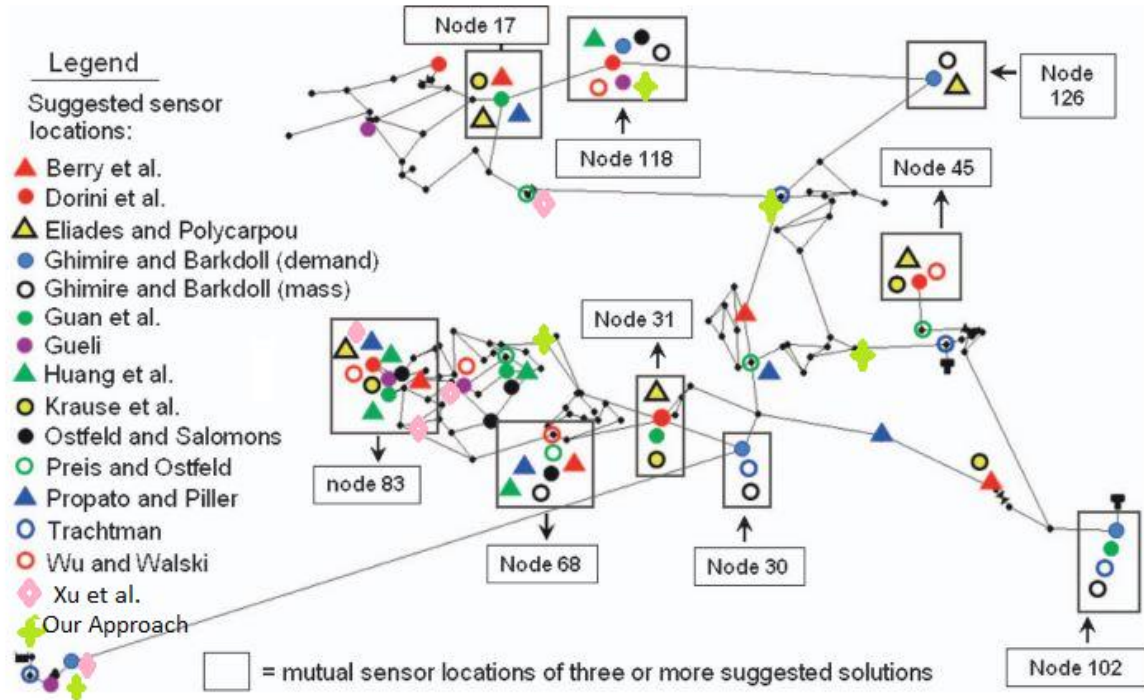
Legend

Suggested sensor locations:

Berry et al.
Dorini et al.
Eliades and Polycarpou
Ghimire and Barkdoll (demand)
Ghimire and Barkdoll (mass)
Guan et al.
Gueli
Huang et al.
Krause et al.
Ostfeld and Salomons
Preis and Ostfeld
Propato and Piller
Trachtman
Wu and Walski
Xu et al.
Our Approach

Node 17
Node 118
Node 126
Node 45
Node 31
node 83
Node 68
Node 30
Node 102

= mutual sensor locations of three or more suggested solutions